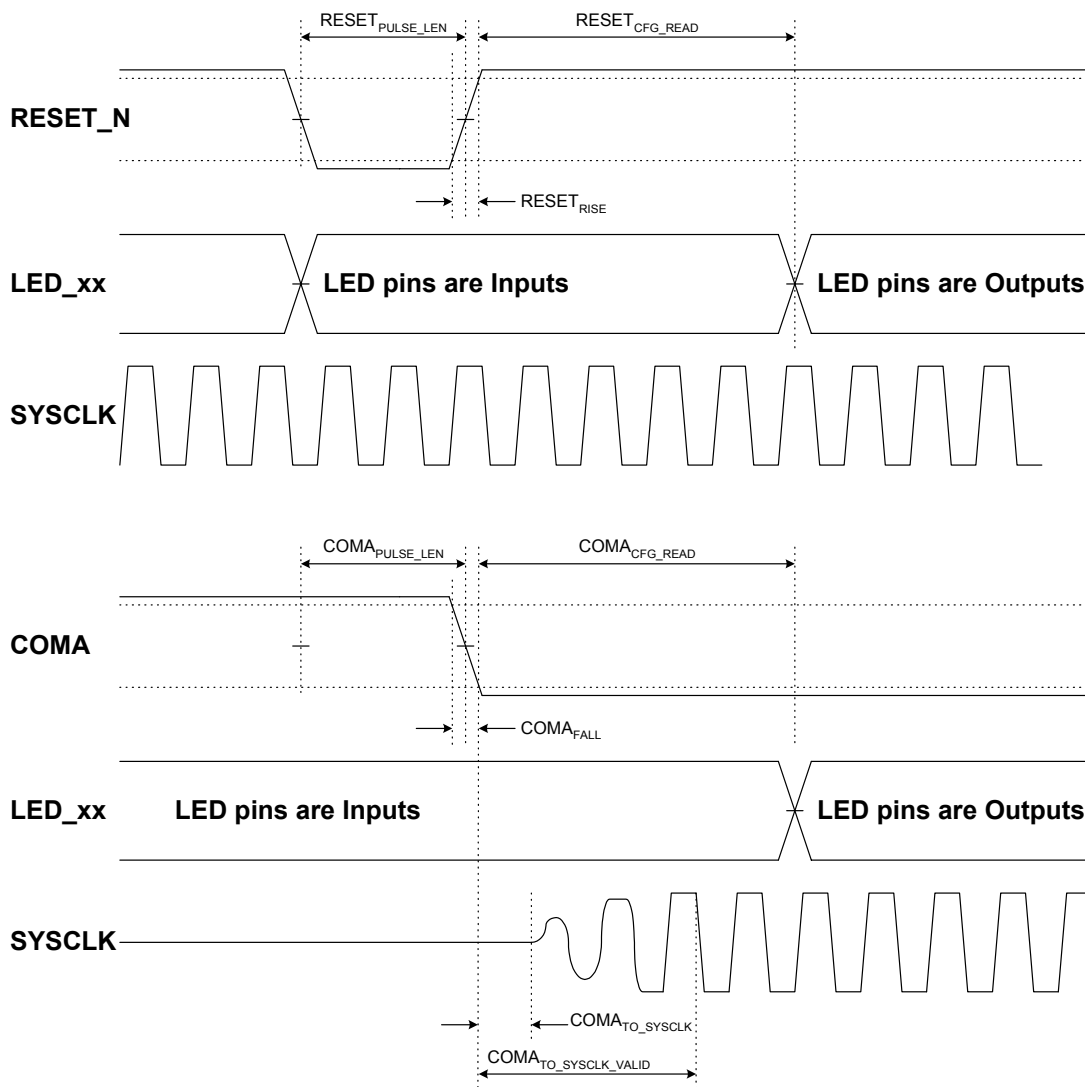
$RESET_{PULSE\_LEN}$

$RESET_{CFG\_READ}$

RESET_N

$RESET_{RISE}$

LED_xx

LED pins are Inputs

LED pins are Outputs

SYSCLK

$COMA_{PULSE\_LEN}$

$COMA_{CFG\_READ}$

COMA

$COMA_{FALL}$

LED_xx

LED pins are Inputs

LED pins are Outputs

SYSCLK

$COMA_{TO\_SYSCLK}$

$COMA_{TO\_SYSCLK\_VALID}$